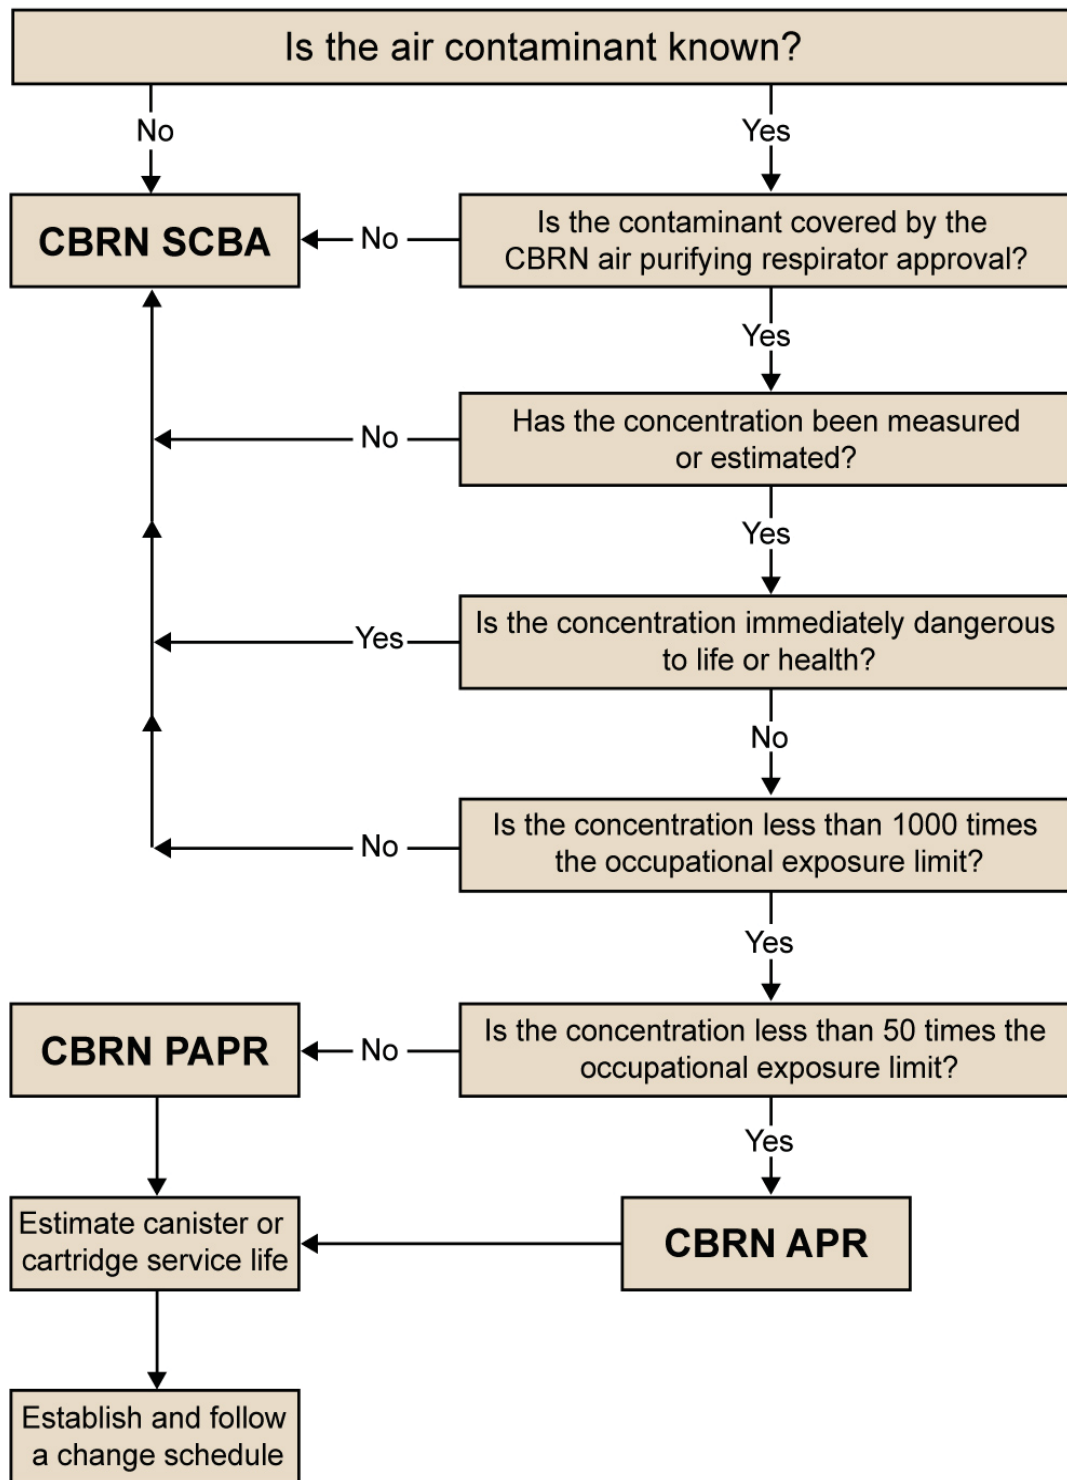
Is the air contaminant known?

No

Yes

CBRN SCBA

No

Is the contaminant covered by the CBRN air purifying respirator approval?

Yes

No

Has the concentration been measured or estimated?

Yes

Yes

Is the concentration immediately dangerous to life or health?

No

No

Is the concentration less than 1000 times the occupational exposure limit?

Yes

CBRN PAPR

No

Is the concentration less than 50 times the occupational exposure limit?

Yes

Estimate canister or cartridge service life

CBRN APR

Establish and follow a change schedule